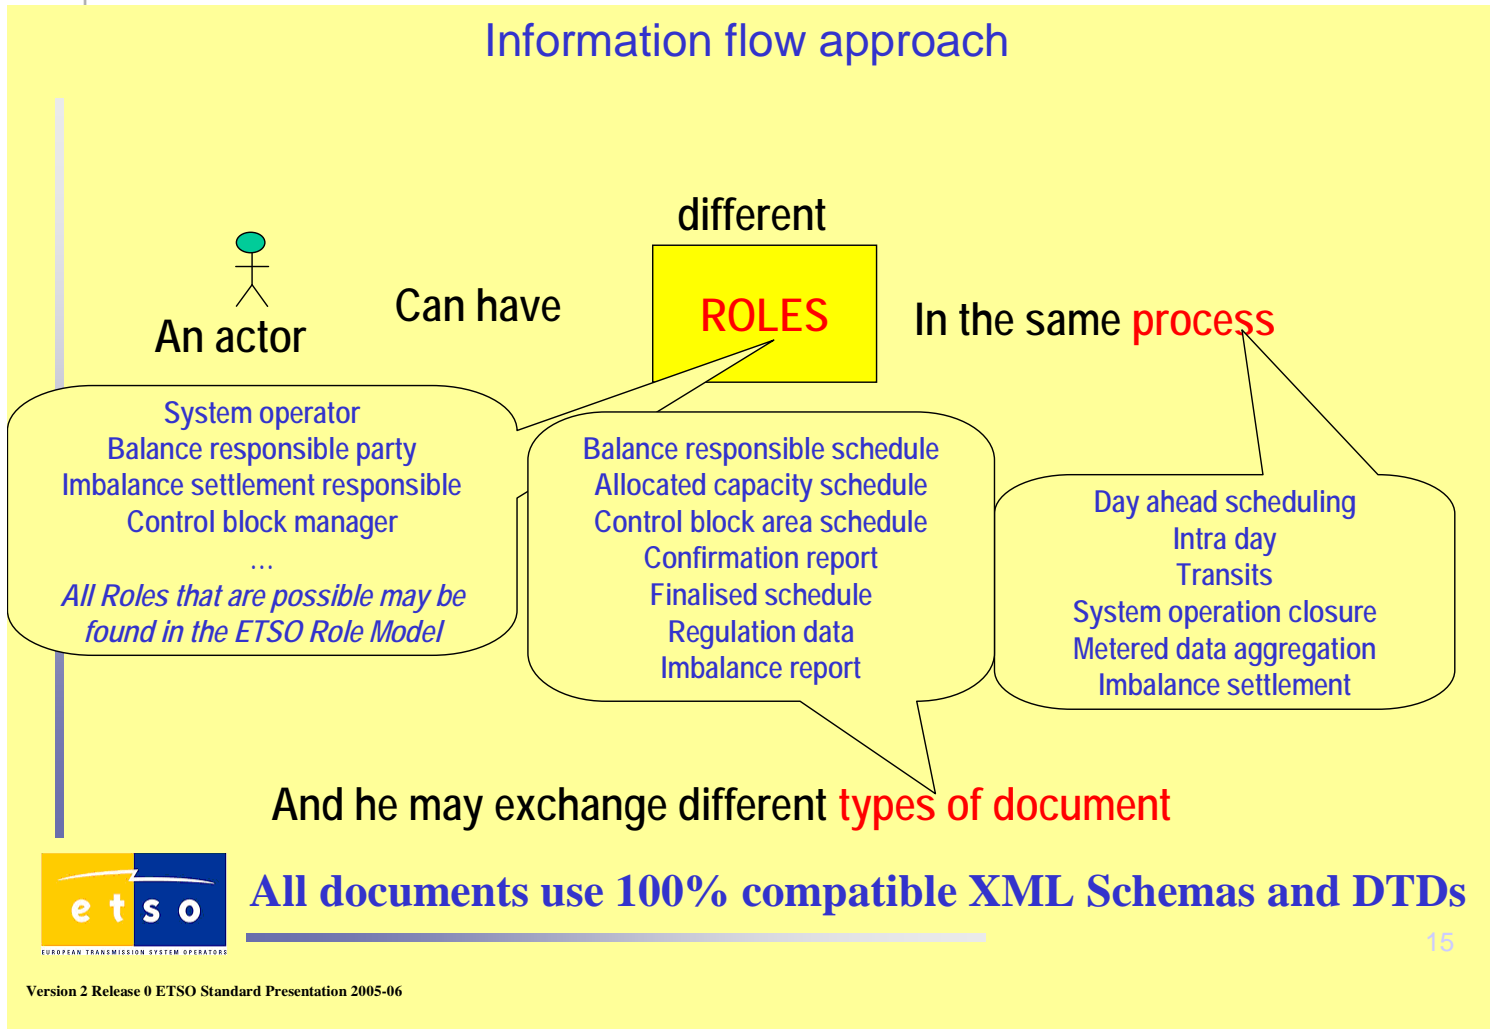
Information flow approach

An actor

Can have

different

ROLES

In the same process

System operator
Balance responsible party
Imbalance settlement responsible
Control block manager
...
All Roles that are possible may be found in the ETSO Role Model

Balance responsible schedule
Allocated capacity schedule
Control block area schedule
Confirmation report
Finalised schedule
Regulation data
Imbalance report

Day ahead scheduling
Intra day
Transits
System operation closure
Metered data aggregation
Imbalance settlement

And he may exchange different types of document

etso
EUROPEAN TRANSMISSION SYSTEM OPERATORS

All documents use 100% compatible XML Schemas and DTDs

15

Version 2 Release 0 ETSO Standard Presentation 2005-06